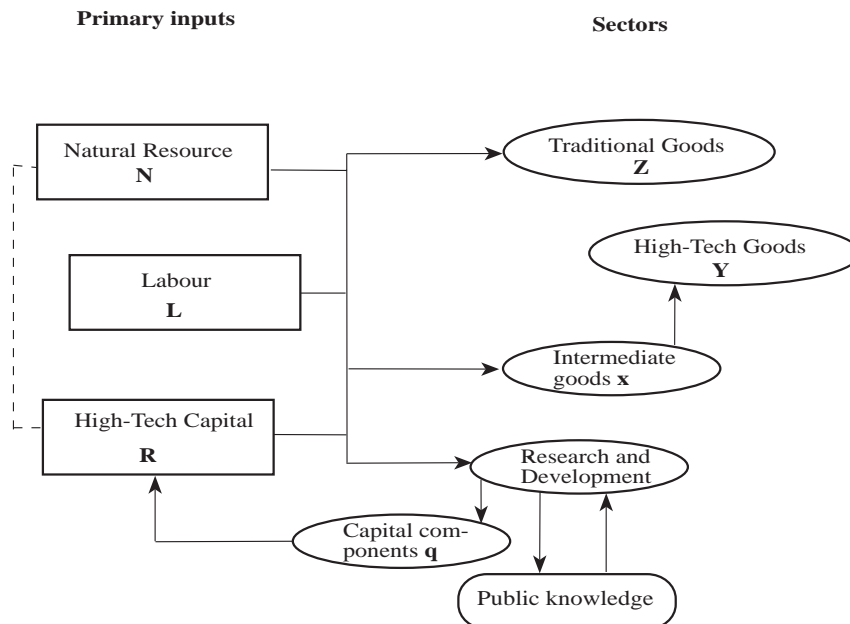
Primary inputs

Sectors

Natural Resource
N

Traditional Goods
Z

High-Tech Goods
Y

Labour
L

Intermediate goods x

High-Tech Capital
R

Research and Development

Capital components q

Public knowledge